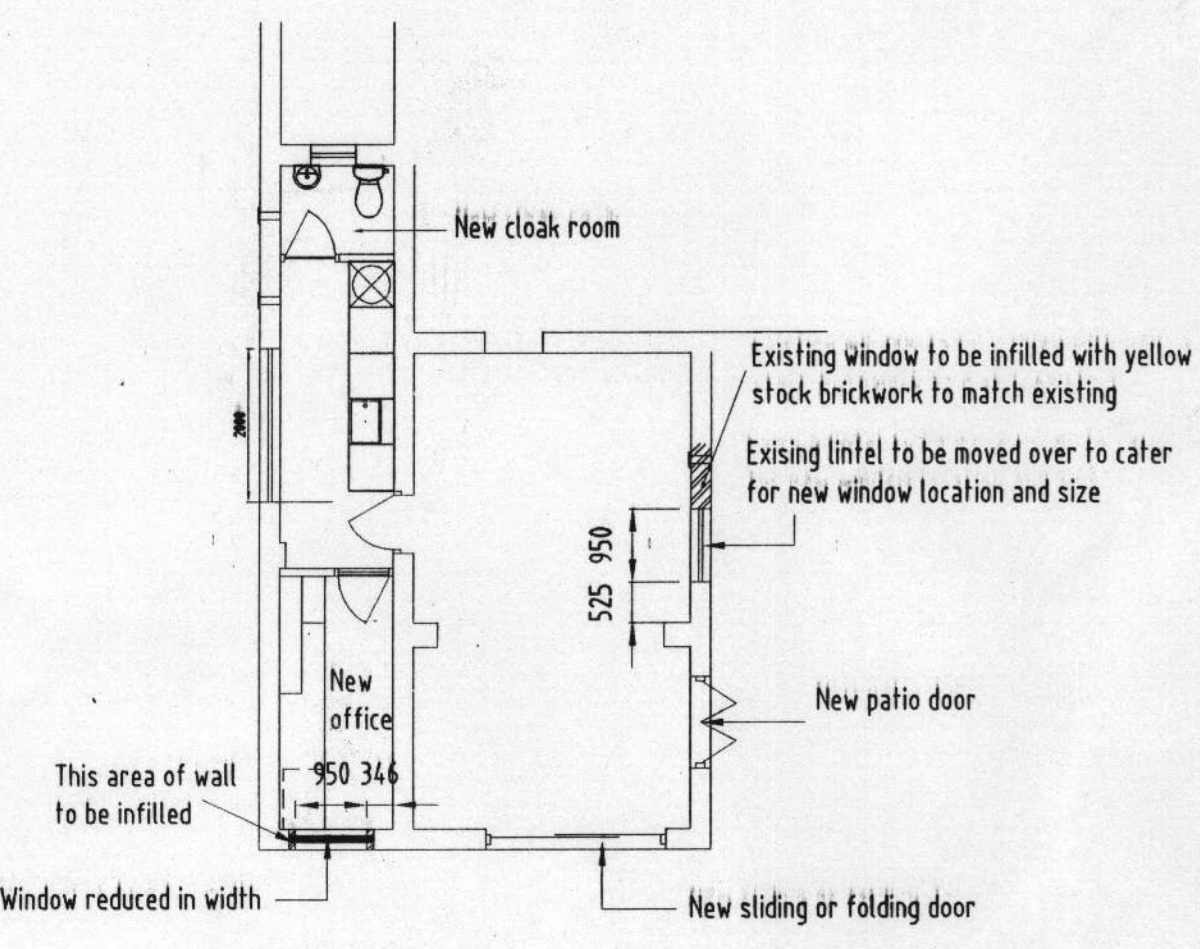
New cloak room

Existing window to be infilled with yellow stock brickwork to match existing

Exising lintel to be moved over to cater for new window location and size

2000

525 950

New office

950 346

New patio door

This area of wall to be infilled

Window reduced in width

New sliding or folding door